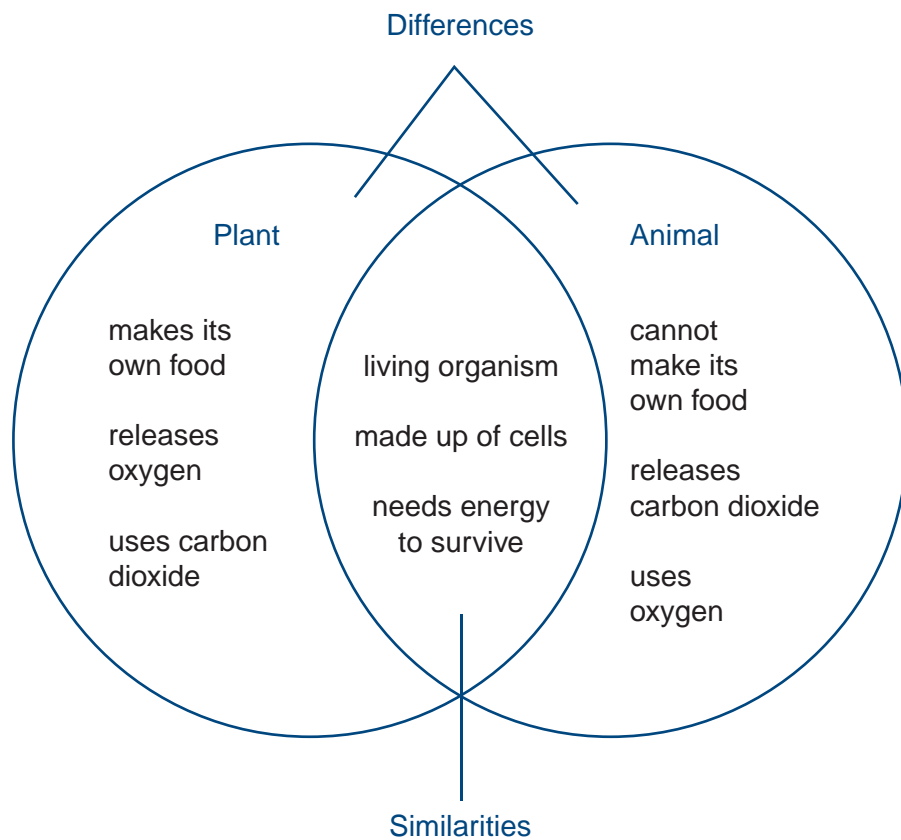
Differences

Plant

makes its own food

releases oxygen

uses carbon dioxide

living organism

made up of cells

needs energy to survive

Animal

cannot make its own food

releases carbon dioxide

uses oxygen

Similarities